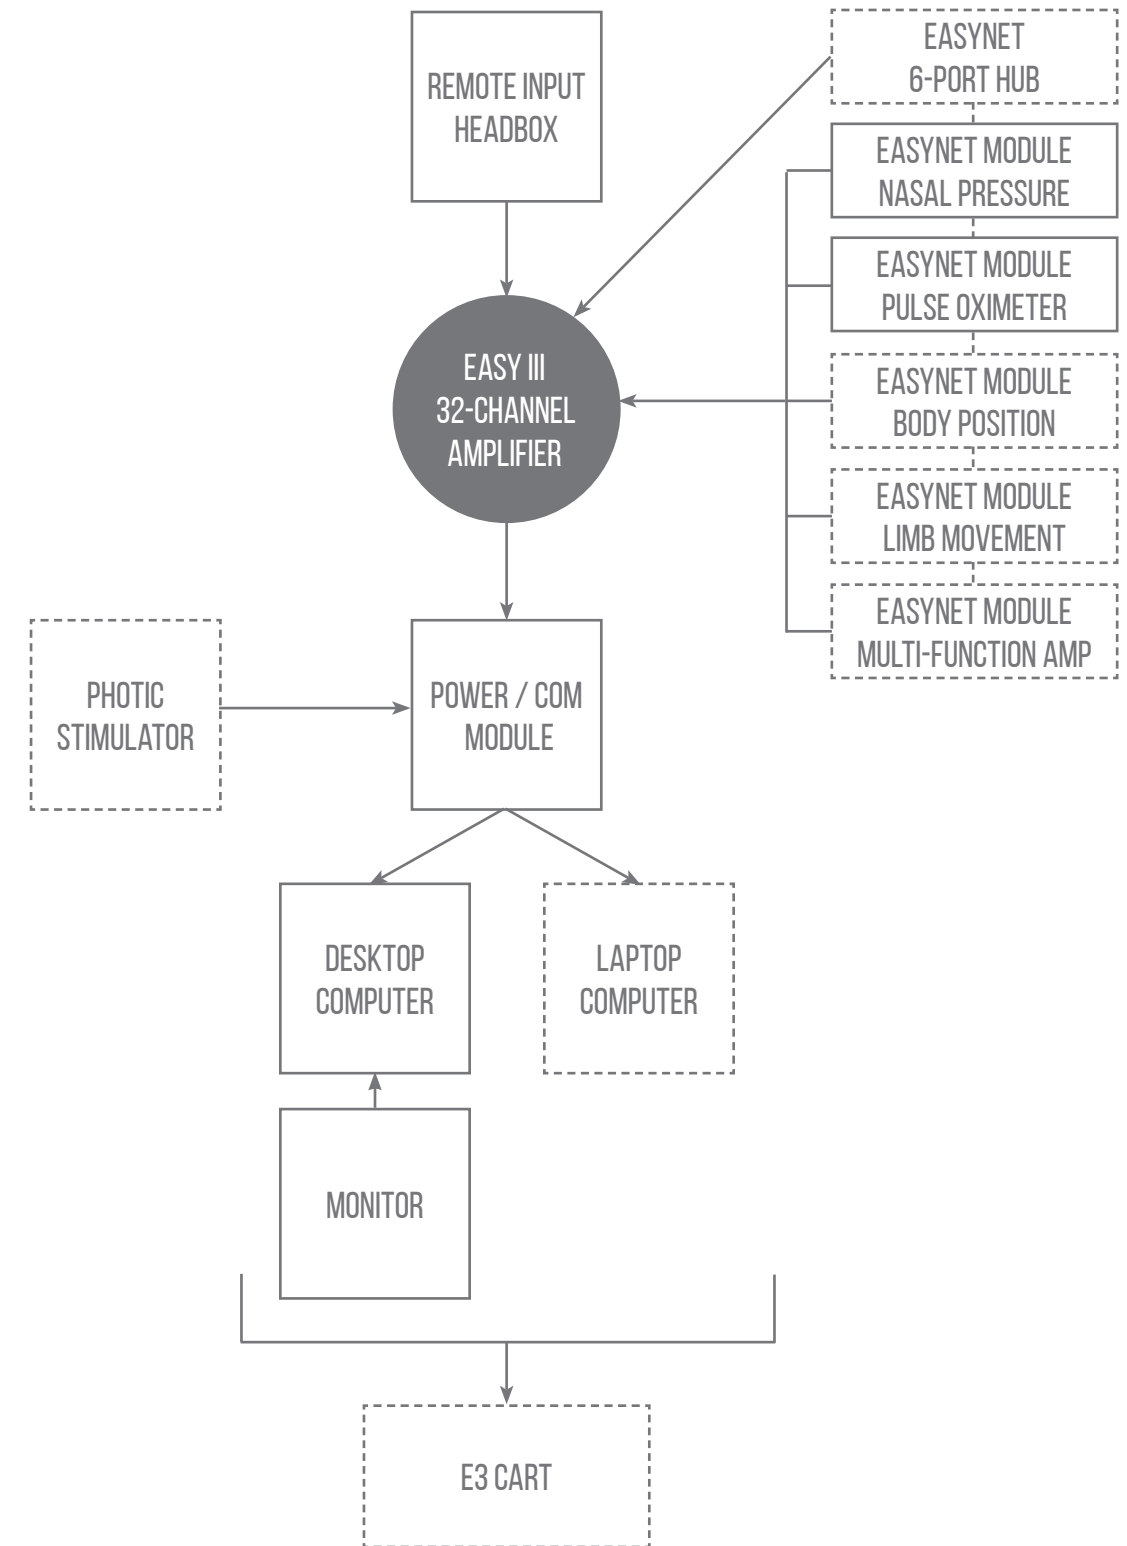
REMOTE INPUT HEADBOX

EASYNET 6-PORT HUB

EASYNET MODULE NASAL PRESSURE

EASYNET MODULE PULSE OXIMETER

EASY III 32-CHANNEL AMPLIFIER

EASYNET MODULE BODY POSITION

EASYNET MODULE LIMB MOVEMENT

EASYNET MODULE MULTI-FUNCTION AMP

PHOTIC STIMULATOR

POWER / COM MODULE

DESKTOP COMPUTER

LAPTOP COMPUTER

MONITOR

E3 CART